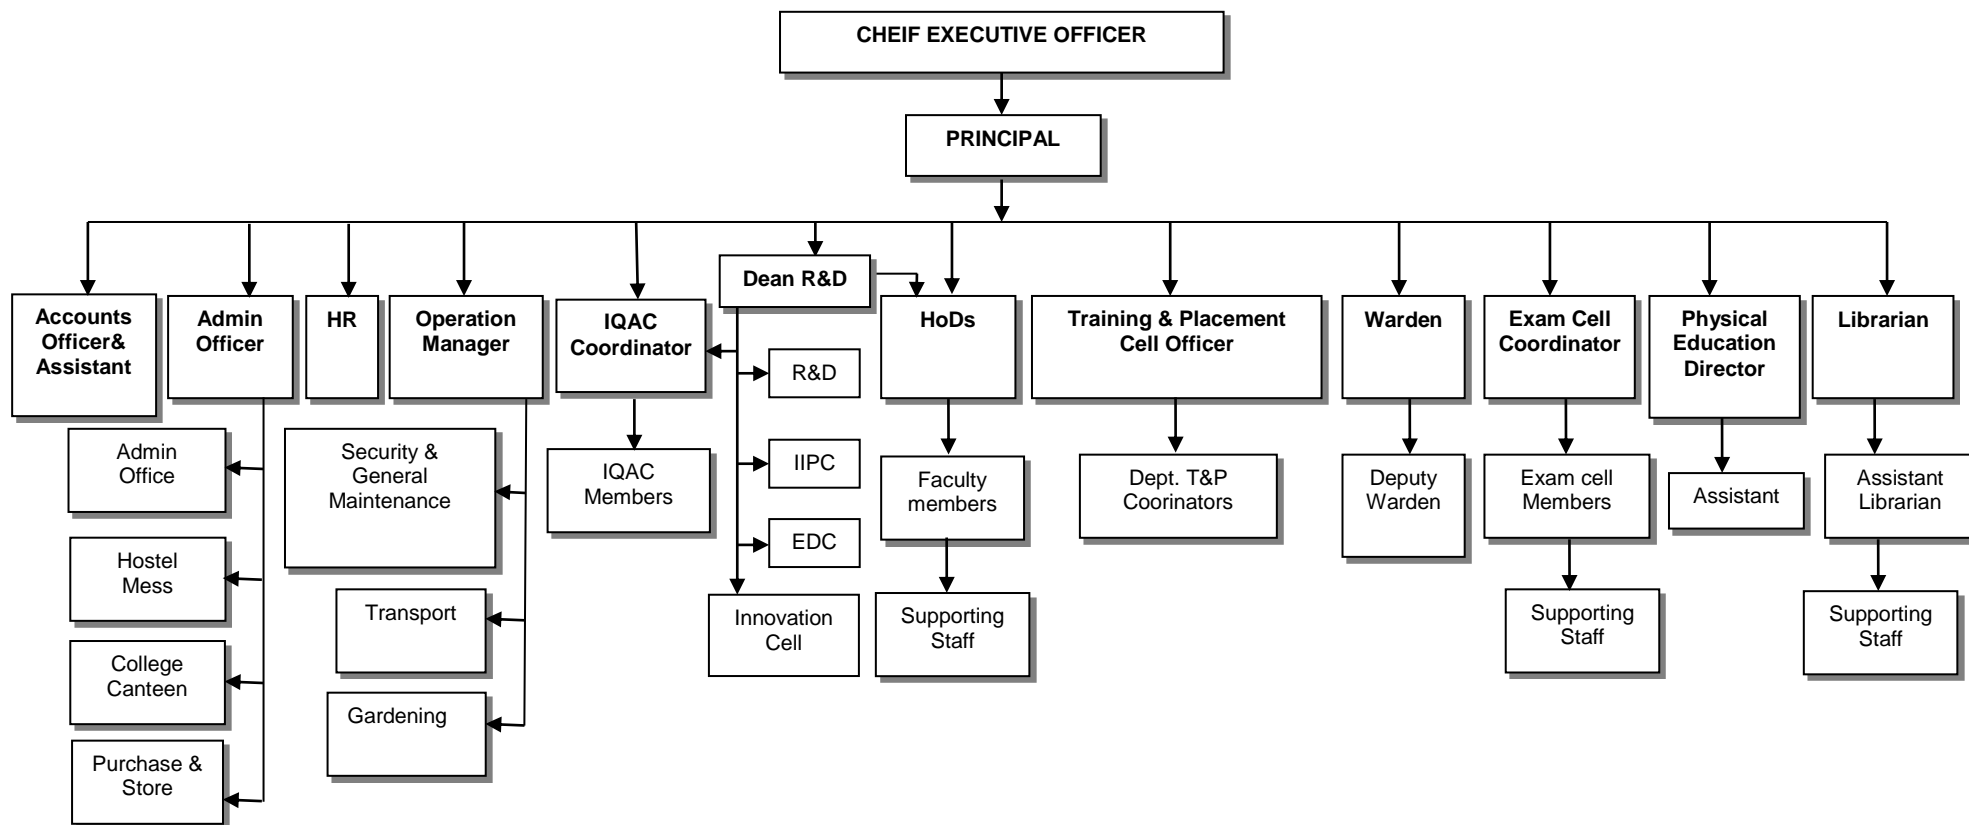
CHEIF EXECUTIVE OFFICER

PRINCIPAL

Accounts Officer& Assistant

Admin Officer

Admin Office

Hostel Mess

College Canteen

Purchase & Store

HR

Operation Manager

Security & General Maintenance

Transport

Gardening

IQAC Coordinator

IQAC Members

Dean R&D

R&D

IIPC

EDC

Innovation Cell

HoDs

Faculty members

Supporting Staff

Training & Placement Cell Officer

Dept. T&P Coorinators

Warden

Deputy Warden

Exam Cell Coordinator

Exam cell Members

Supporting Staff

Physical Education Director

Assistant

Librarian

Assistant Librarian

Supporting Staff